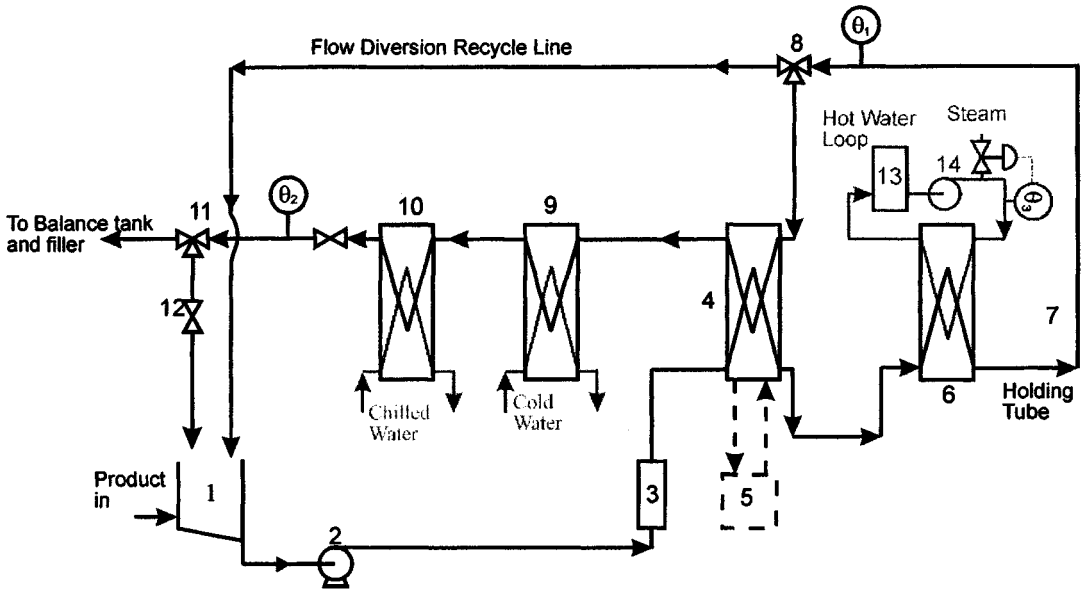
Flow Diversion Recycle Line

$\theta_1$

8

Hot Water Loop

Steam

13

14

$\theta_3$

$\theta_2$

11

10

9

To Balance tank and filler

12

4

7

Chilled Water

Cold Water

6

Holding Tube

Product in

1

3

5

2